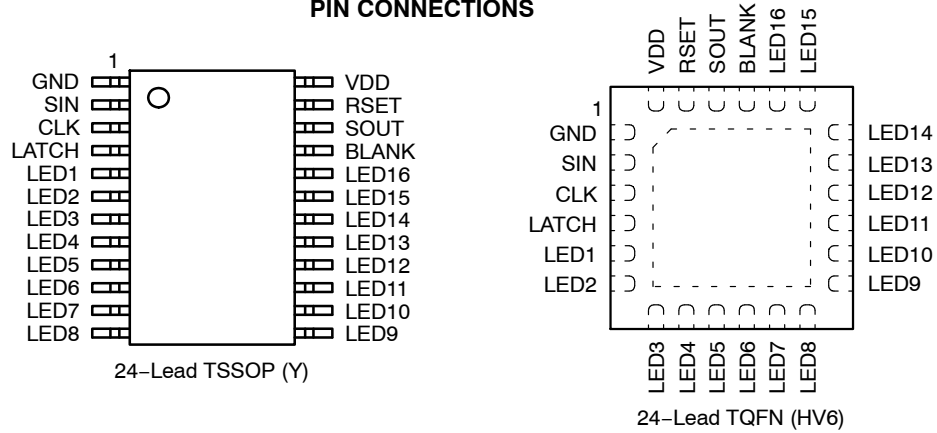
PIN CONNECTIONS

1
GND
SIN
CLK
LATCH
LED1
LED2
LED3
LED4
LED5
LED6
LED7
LED8

VDD
RSET
SOUT
BLANK
LED16
LED15
LED14
LED13
LED12
LED11
LED10
LED9

24−Lead TSSOP (Y)

VDD
RSET
SOUT
BLANK
LED16
LED15

1
GND
SIN
CLK
LATCH
LED1
LED2

LED14
LED13
LED12
LED11
LED10
LED9

LED3
LED4
LED5
LED6
LED7
LED8

24−Lead TQFN (HV6)